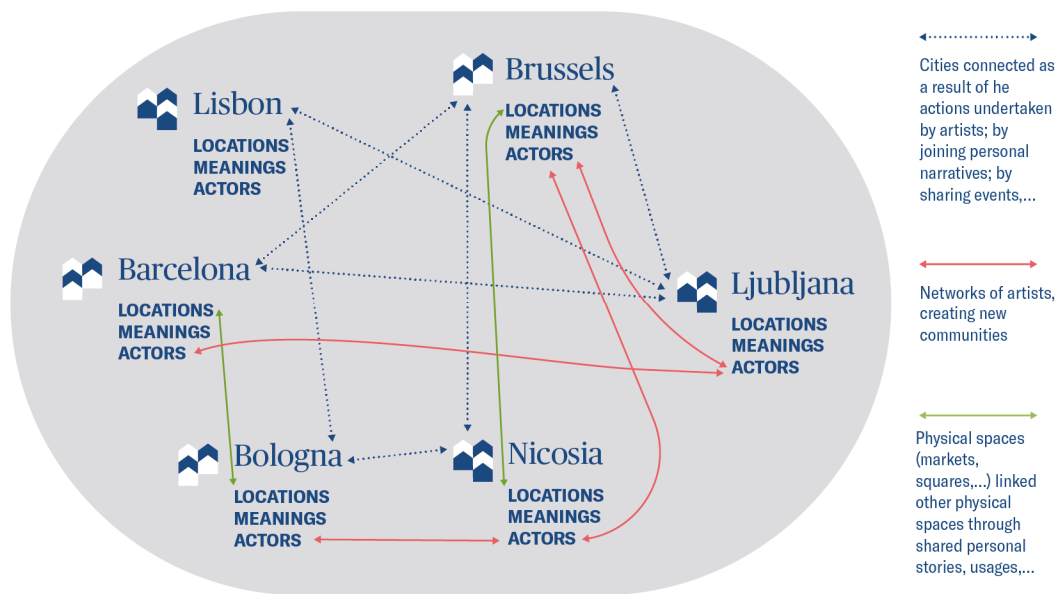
Brussels
LOCATIONS
MEANINGS
ACTORS

Lisbon
LOCATIONS
MEANINGS
ACTORS

Barcelona
LOCATIONS
MEANINGS
ACTORS

Ljubljana
LOCATIONS
MEANINGS
ACTORS

Bologna
LOCATIONS
MEANINGS
ACTORS

Nicosia
LOCATIONS
MEANINGS
ACTORS

Cities connected as a result of he actions undertaken by artists; by joining personal narratives; by sharing events,...

Networks of artists, creating new communities

Physical spaces (markets, squares,...) linked other physical spaces through shared personal stories, usages,...